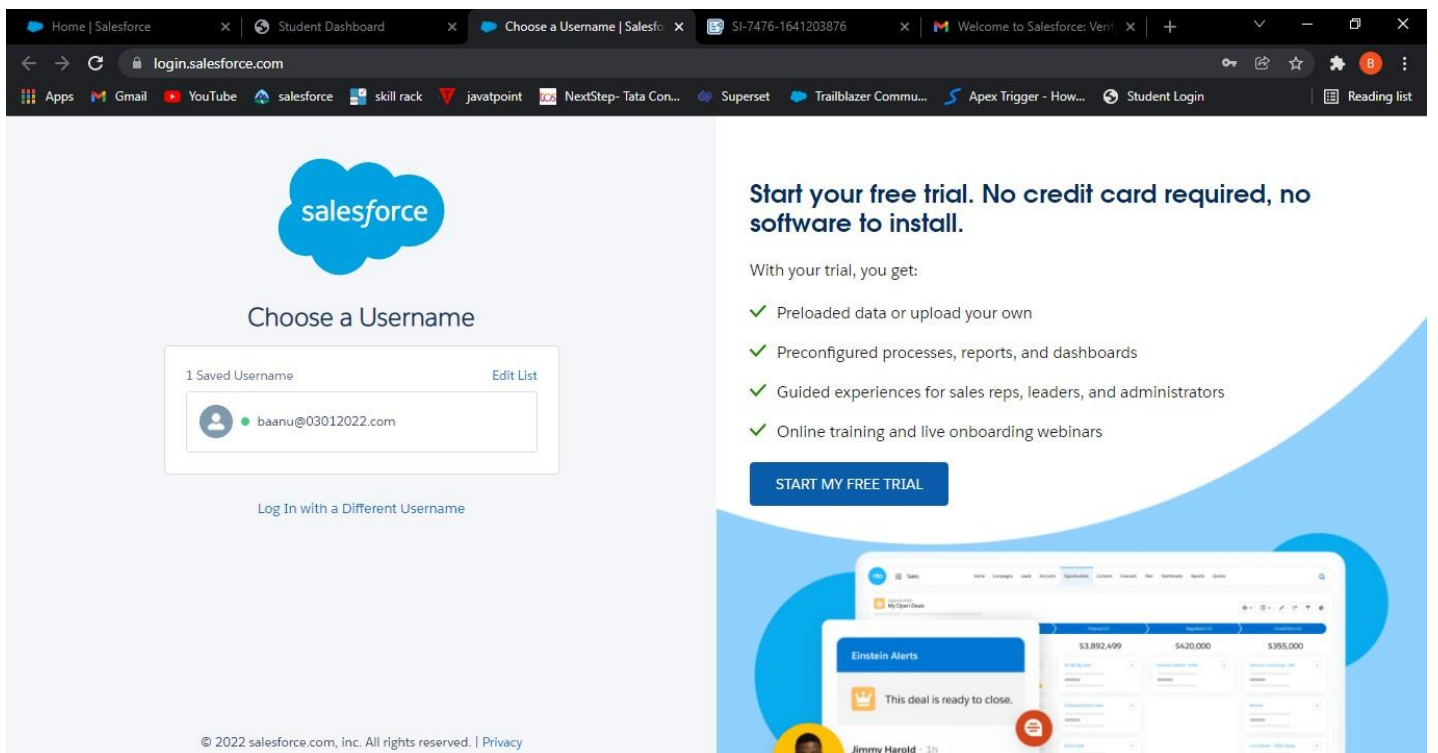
Home | Salesforce ×
Student Dashboard ×
Choose a Username | Salesfo ×
SI-7476-1641203876 ×
Welcome to Salesforce: Verif ×
+

login.salesforce.com

Apps Gmail YouTube salesforce skill rack javatpoint NextStep- Tata Con... Superset Trailblazer Commu... Apex Trigger - How... Student Login Reading list

salesforce

Choose a Username

1 Saved Username Edit List

baanu@03012022.com

Log In with a Different Username

© 2022 salesforce.com, inc. All rights reserved. | Privacy

Start your free trial. No credit card required, no software to install.

With your trial, you get:

Preloaded data or upload your own

Preconfigured processes, reports, and dashboards

Guided experiences for sales reps, leaders, and administrators

Online training and live onboarding webinars

START MY FREE TRIAL

Sales

My Open Deals

$3,892,499 $420,000 $355,000

Einstein Alerts

This deal is ready to close.

Jimmy Harold · 1h